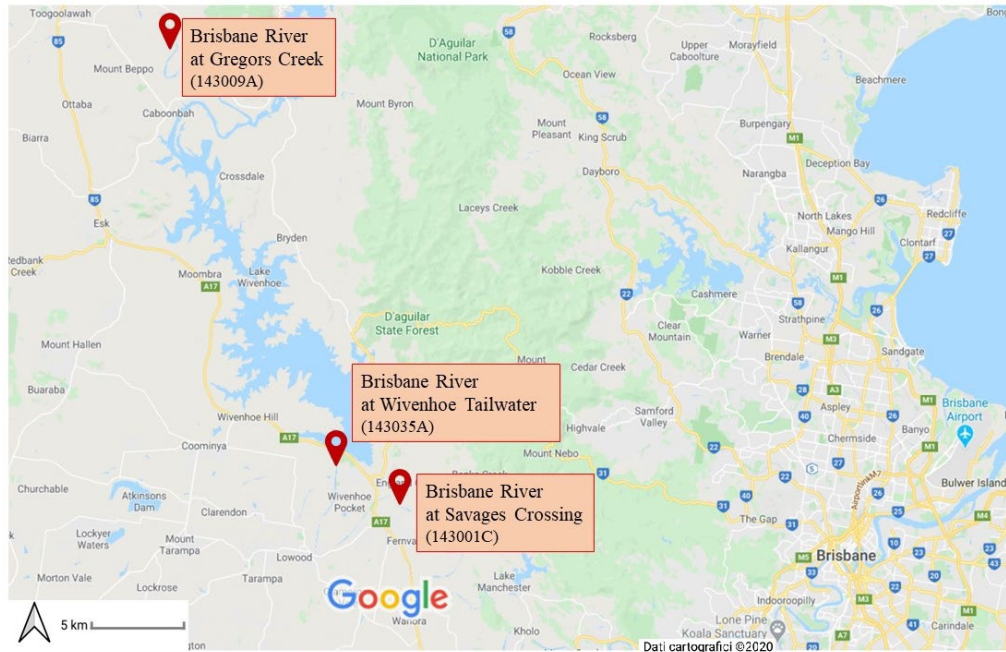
Toogoolawah

Brisbane River at Gregors Creek (143009A)

D'Aguilar National Park

Rocksberg

Upper Caboolture

Morayfield

Beachmere

Mount Beppo

Ottaba

Caboonbah

Mount Byron

Ocean View

Mount Pleasant

King Scrub

Burpengary

Biarra

Dayboro

Narangba

Deception Bay

Crossdale

Laceys Creek

North Lakes

Redcliffe

Mango Hill

Esk

Bryden

Kallangur

Clontarf

Redbank Creek

Moombra

Lake Wivenhoe

Kobble Creek

Cashmere

D'aguilar State Forest

Strathpine

Clear Mountain

Warner

Mount Hallen

Brendale

Sandgate

Mount

Cedar Creek

Brisbane River at Wivenhoe Tailwater (143035A)

Buaraba

Aspley

Brisbane Airport

Wivenhoe Hill

Samford Valley

Highvale

Chermside

Banyo

Coominya

Mount Nebo

Churchable

Brisbane River at Savages Crossing (143001C)

Bulwer Island

Atkinsons Dam

Wivenhoe Pocket

Clarendon

The Gap

Lockyer Waters

Mount Tarampa

Lowood

Fernvale

Brisbane

Morton Vale

Lockrose

Tarampa

Lake Manchester

Google

Lone Pine Koala Sanctuary

Indooroopilly

5 km

Wanora

Kholo

Carindale

Dati cartografici ©2020

M1 85 58 A17 22 26 27 28 43 31 40 10 20 25 M3 M5 M7 A7 41 23 15